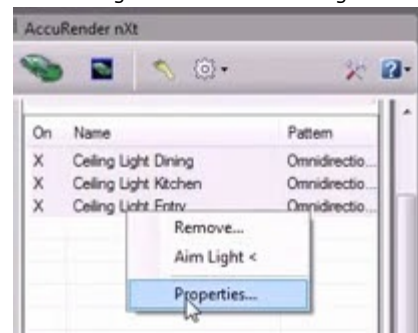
AccuRender nXt

| On | Name | Pattern |
|---|---|---|
| X | Ceiling Light Dining | Omnidirectio... |
| X | Ceiling Light Kitchen | Omnidirectio... |
| X | Ceiling Light Entry | Omnidirectio... |

Remove...
Aim Light <
Properties...